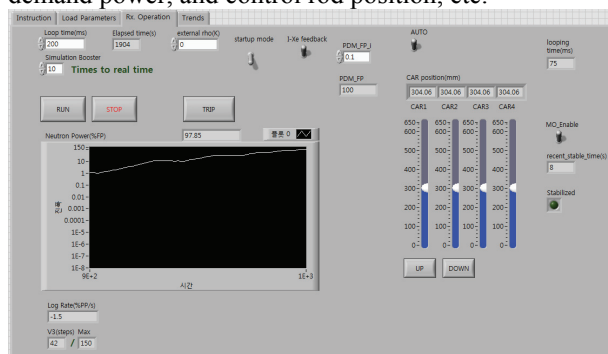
demand power, and control rod position, etc.

Instruction | Load Parameters | Rx. Operation | Trends

Loop time(ms)
200
Elapsed time(s)
1904
external rho(K)
0
Simulation Booster
10
Times to real time
startup mode
I-Xe feedback
PDM_FP_I
0.1
AUTO
looping time(ms)
75
PDM_FP
100
CAR position(mm)
304.06 | 304.06 | 304.06 | 304.06
RUN
STOP
TRIP
CAR1 CAR2 CAR3 CAR4
Neutron Power(%FP)
97.85
플롯 0
150
10
1
0.1
0.01
0.001
0.0001
1E-5
1E-6
1E-7
1E-8
진폭
9E+2
1E+3
시간
650 600 500 400 300 200 100 0
650 600 500 400 300 200 100 0
650 600 500 400 300 200 100 0
650 600 500 400 300 200 100 0
MO_Enable
recent_stable_time(s)
8
Stabilized
UP
DOWN
Log Rate(%PP/s)
-1.5
V3(steps) Max
42 / 150